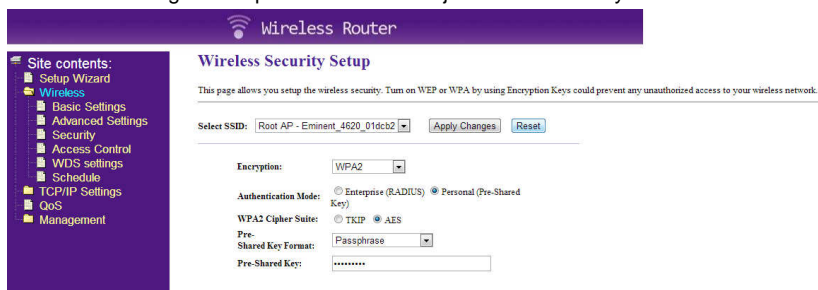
Wireless Router

Site contents:
Setup Wizard
Wireless
Basic Settings
Advanced Settings
Security
Access Control
WDS settings
Schedule
TCP/IP Settings
QoS
Management

Wireless Security Setup

This page allows you setup the wireless security. Turn on WEP or WPA by using Encryption Keys could prevent any unauthorized access to your wireless network.

Select SSID: Root AP - Eminent_4620_01dcb2 Apply Changes Reset

Encryption: WPA2

Authentication Mode: Enterprise (RADIUS) Personal (Pre-Shared Key)

WPA2 Cipher Suite: TKIP AES

Pre-Shared Key Format: Passphrase

Pre-Shared Key: ••••••••••